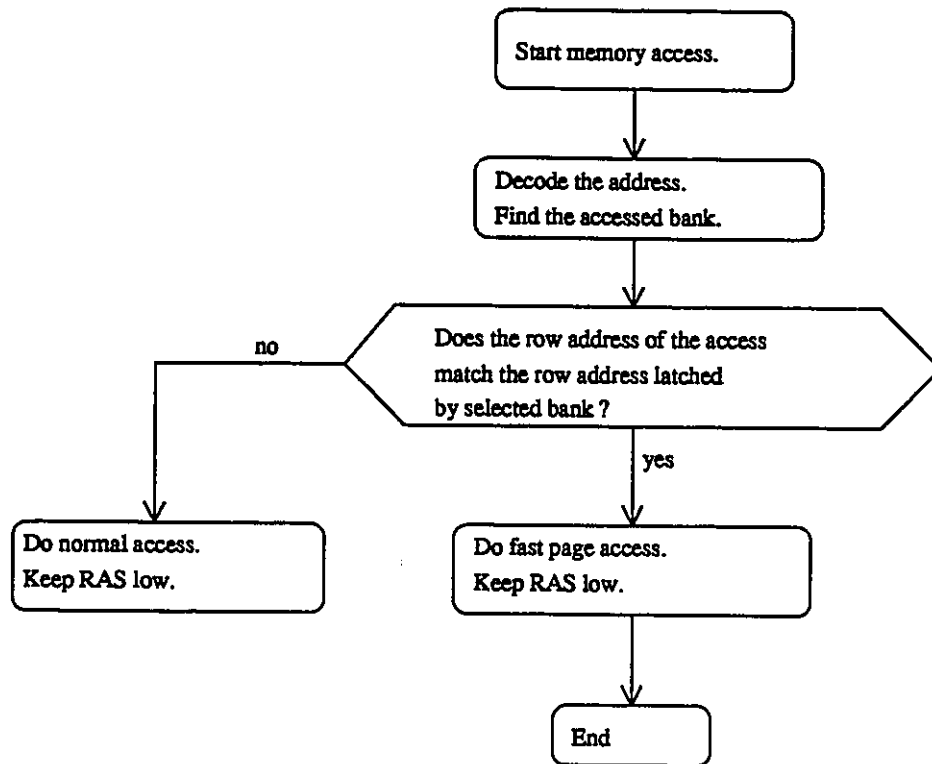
Start memory access.

Decode the address.
Find the accessed bank.

Does the row address of the access match the row address latched by selected bank ?

no

yes

Do normal access.
Keep RAS low.

Do fast page access.
Keep RAS low.

End